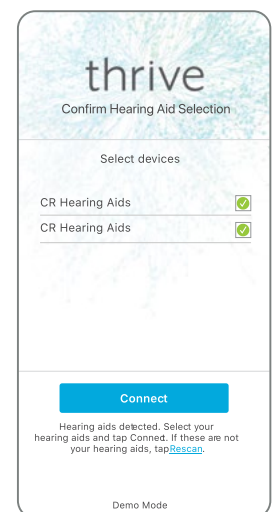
thrive

Confirm Hearing Aid Selection

Select devices

CR Hearing Aids

CR Hearing Aids

Connect

Hearing aids detected. Select your hearing aids and tap Conned. If these are not your hearing aids, tapRescan.

Demo Mode